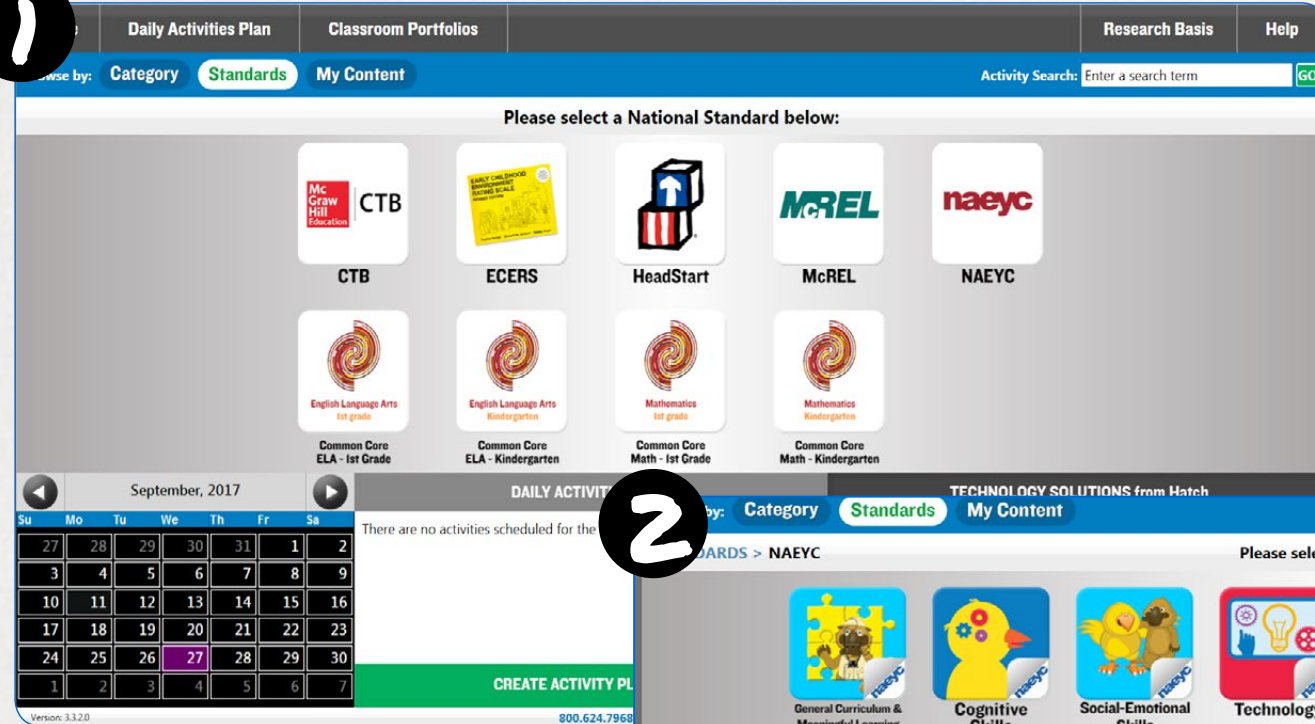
1
e | Daily Activities Plan | Classroom Portfolios | Research Basis | Help

wse by: Category Standards My Content Activity Search: Enter a search term GO

Please select a National Standard below:

Mc Graw Hill Education CTB
CTB

EARLY CHILDHOOD ENVIRONMENT RATING SCALE
ECERS

HeadStart

McREL
McREL

naeyc
NAEYC

English Language Arts 1st grade
Common Core ELA - 1st Grade

English Language Arts Kindergarten
Common Core ELA - Kindergarten

Mathematics 1st grade
Common Core Math - 1st Grade

Mathematics Kindergarten
Common Core Math - Kindergarten

September, 2017

| Su | Mo | Tu | We | Th | Fr | Sa |
|---|---|---|---|---|---|---|
| 27 | 28 | 29 | 30 | 31 | 1 | 2 |
| 3 | 4 | 5 | 6 | 7 | 8 | 9 |
| 10 | 11 | 12 | 13 | 14 | 15 | 16 |
| 17 | 18 | 19 | 20 | 21 | 22 | 23 |
| 24 | 25 | 26 | 27 | 28 | 29 | 30 |
| 1 | 2 | 3 | 4 | 5 | 6 | 7 |

DAILY ACTIVITI
There are no activities scheduled for the
CREATE ACTIVITY PL

TECHNOLOGY SOLUTIONS from Hatch

Version: 3.3.2.0
800.624.7968

2
by: Category Standards My Content
DARDS > NAEYC
Please sele

General Curriculum & Meaningful Learning
Cognitive Skills
Social-Emotional Skills
Technolog